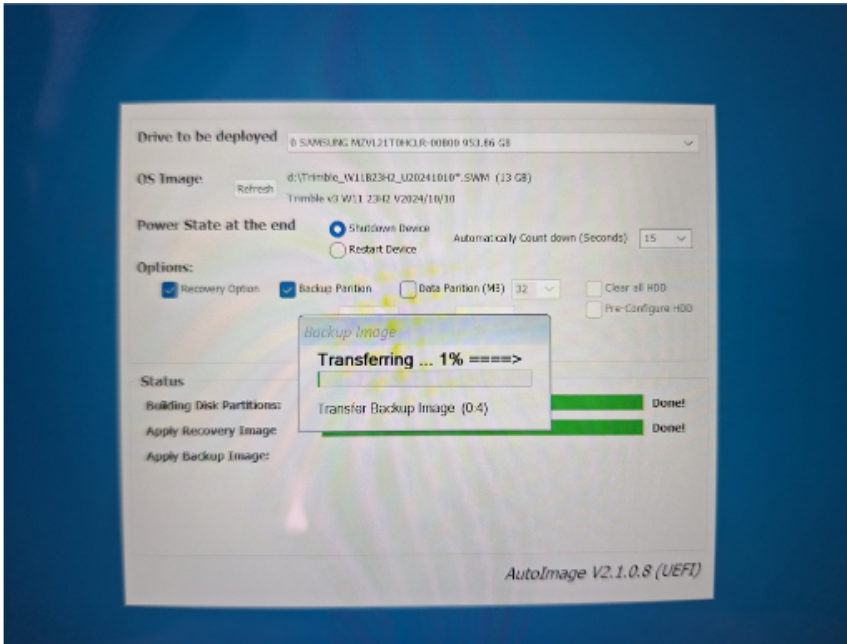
Drive to be deployed
0 SAMSUNG MZVL21T0HCLR-00B00 953.86 GB

OS Image
Refresh
d:\Trimble_W11B23H2_U20241010*.SWM (13 GB)
Trimble v3 W11 23H2 V2024/10/10

Power State at the end
Shutdown Device
Restart Device
Automatically Count down (Seconds): 15

Options:
Recovery Option
Backup Parition
Data Parition (MB) 32
Clear all HDD
Pre-Configure HDD

Backup Image
Transferring ... 1% ====>
Transfer Backup Image (0:4)

Status
Building Disk Partitions:
Done!
Apply Recovery Image
Done!
Apply Backup Image:

AutoImage V2.1.0.8 (UEFI)